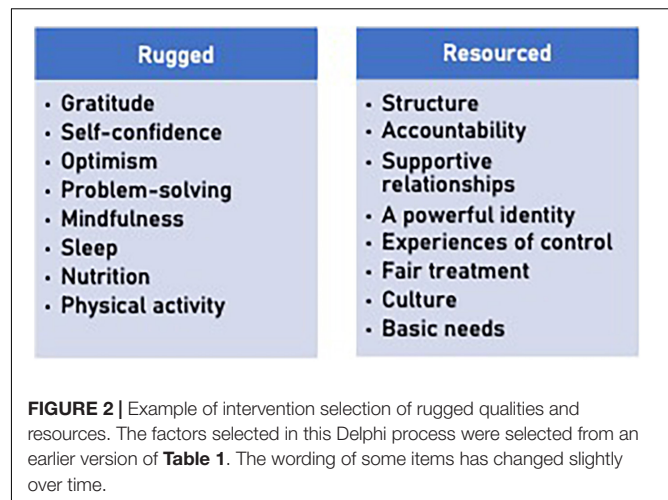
Rugged

- Gratitude
- Self-confidence
- Optimism
- Problem-solving
- Mindfulness
- Sleep
- Nutrition
- Physical activity

Resourced

- Structure
- Accountability
- Supportive relationships
- A powerful identity
- Experiences of control
- Fair treatment
- Culture
- Basic needs

**FIGURE 2 |** Example of intervention selection of rugged qualities and resources. The factors selected in this Delphi process were selected from an earlier version of **Table 1**. The wording of some items has changed slightly over time.